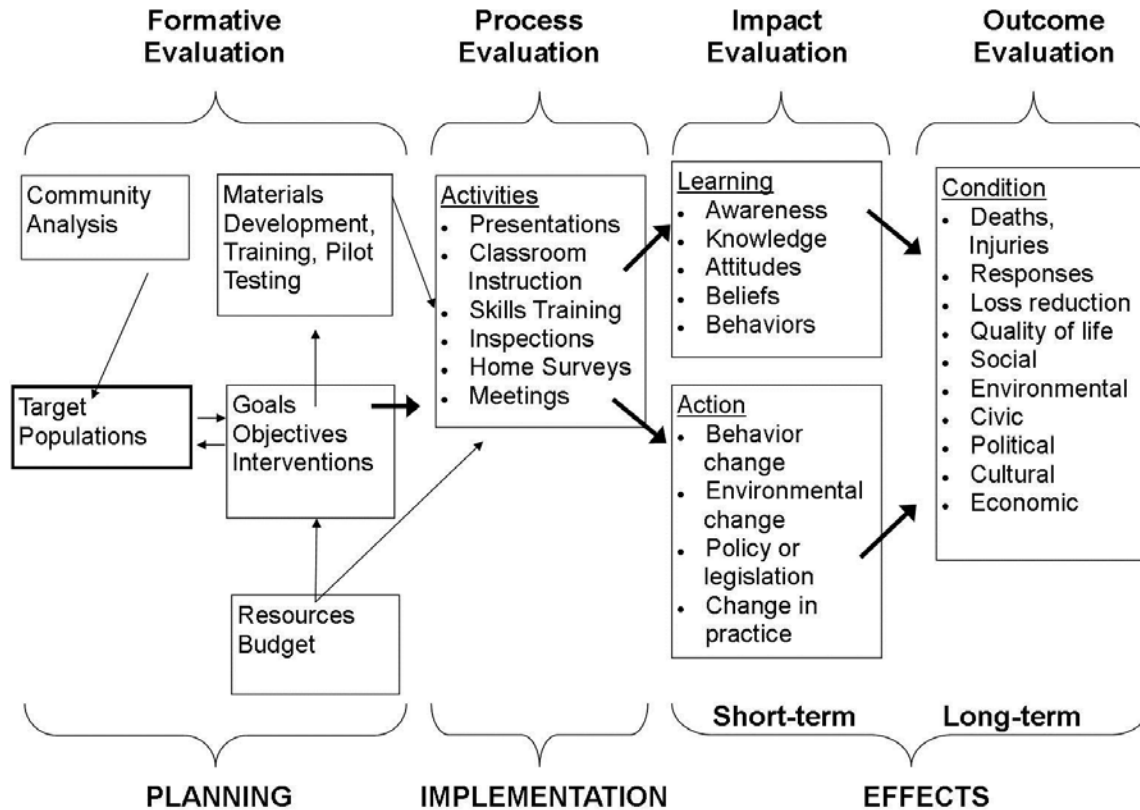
Formative Evaluation

Process Evaluation

Impact Evaluation

Outcome Evaluation

Community Analysis

Materials Development, Training, Pilot Testing

Target Populations

Goals
Objectives
Interventions

Resources
Budget

Activities
- Presentations
- Classroom Instruction
- Skills Training
- Inspections
- Home Surveys
- Meetings

Learning
- Awareness
- Knowledge
- Attitudes
- Beliefs
- Behaviors

Action
- Behavior change
- Environmental change
- Policy or legislation
- Change in practice

Condition
- Deaths, Injuries
- Responses
- Loss reduction
- Quality of life
- Social
- Environmental
- Civic
- Political
- Cultural
- Economic

Short-term

Long-term

PLANNING

IMPLEMENTATION

EFFECTS